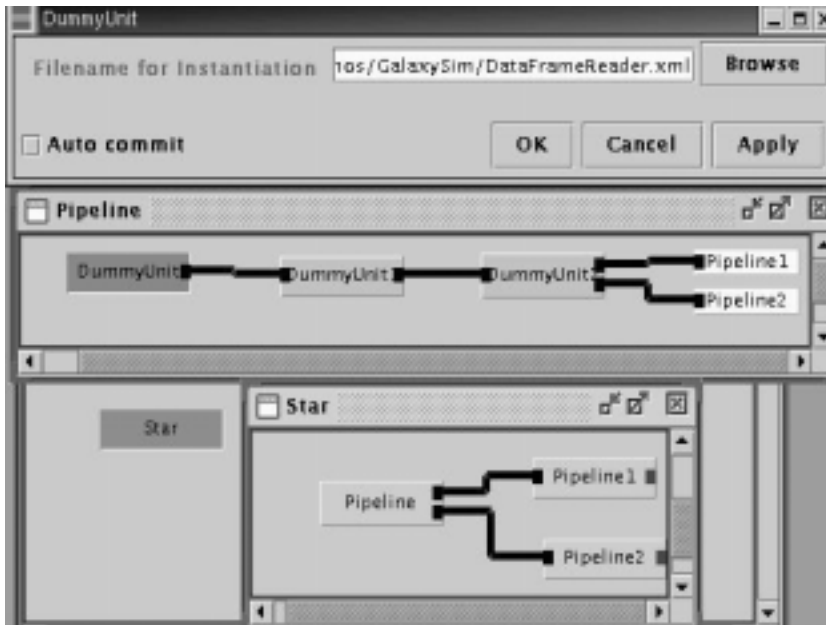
DummyUnit

Filename for Instantiation nos/GalaxySim/DataFrameReader.xml Browse

Auto commit OK Cancel Apply

Pipeline

DummyUnit DummyUnit1 DummyUnit2 Pipeline1 Pipeline2

Star

Star

Pipeline Pipeline1 Pipeline2